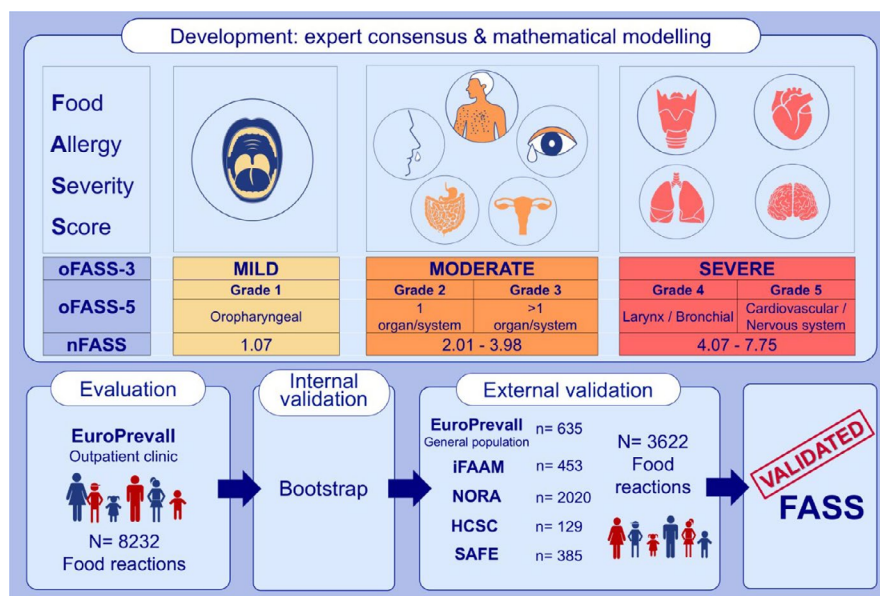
Development: expert consensus & mathematical modelling

Food
Allergy
Severity
Score

| | MILD | MODERATE | | SEVERE | |
|---|---|---|---|---|---|
| oFASS-3 | MILD | MODERATE | | SEVERE | |
| oFASS-5 | Grade 1 | Grade 2 | Grade 3 | Grade 4 | Grade 5 |
| | Oropharyngeal | 1 organ/system | >1 organ/system | Larynx / Bronchial | Cardiovascular / Nervous system |
| nFASS | 1.07 | 2.01 - 3.98 | | 4.07 - 7.75 | |

Evaluation

EuroPrevall
Outpatient clinic

N= 8232
Food reactions

Internal validation

Bootstrap

External validation

EuroPrevall
General population n= 635
iFAAM n= 453
NORA n= 2020
HCSC n= 129
SAFE n= 385

N= 3622
Food reactions

VALIDATED
FASS